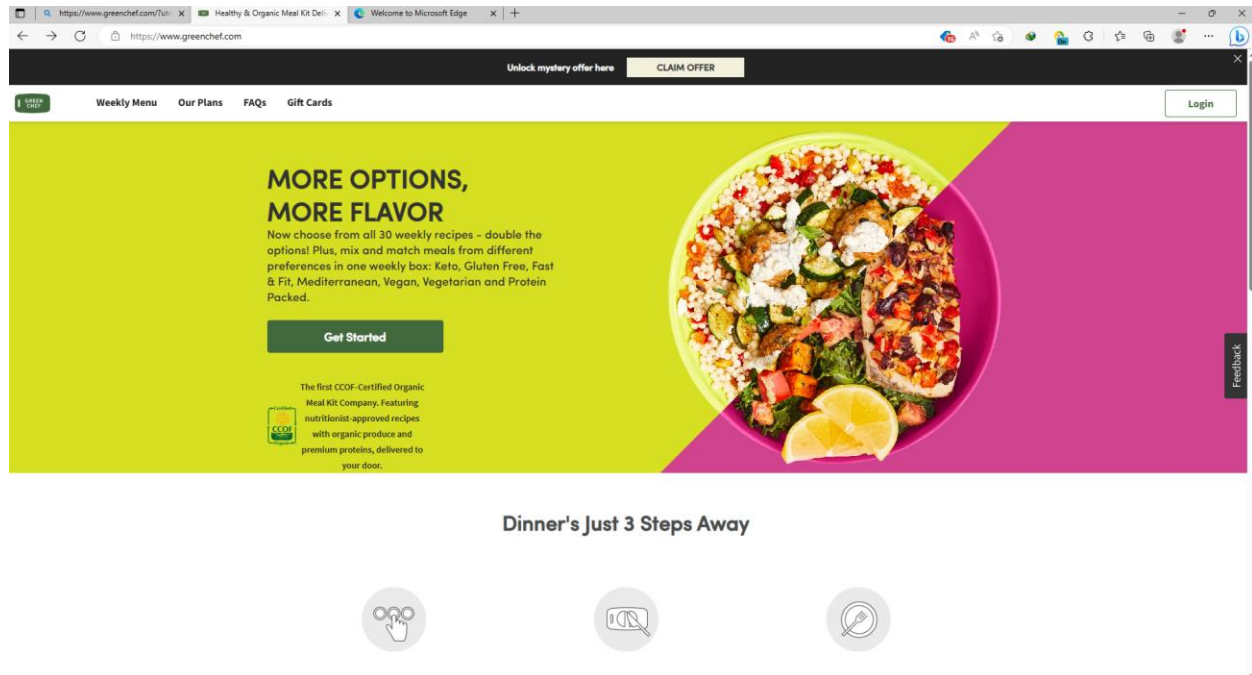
https://www.greenchef.com/?utr
Healthy & Organic Meal Kit Deli
Welcome to Microsoft Edge

https://www.greenchef.com

Unlock mystery offer here CLAIM OFFER

GREEN CHEF
Weekly Menu Our Plans FAQs Gift Cards
Login

MORE OPTIONS, MORE FLAVOR

Now choose from all 30 weekly recipes - double the options! Plus, mix and match meals from different preferences in one weekly box: Keto, Gluten Free, Fast & Fit, Mediterranean, Vegan, Vegetarian and Protein Packed.

Get Started

Certified CCOF Organic

The first CCOF-Certified Organic Meal Kit Company. Featuring nutritionist-approved recipes with organic produce and premium proteins, delivered to your door.

Feedback

Dinner's Just 3 Steps Away